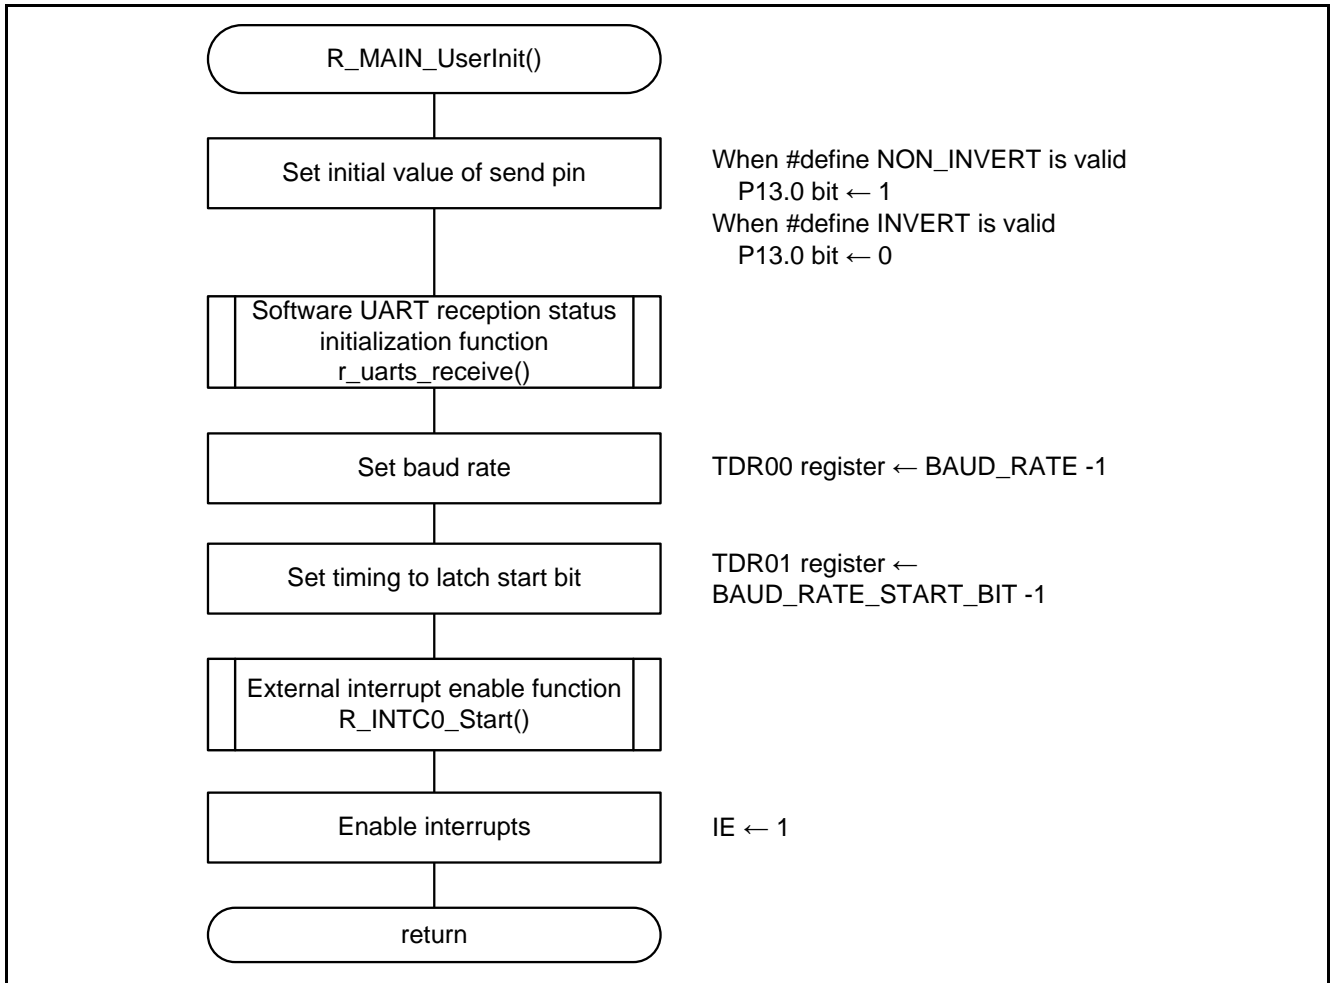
R_MAIN_UserInit()

Set initial value of send pin

When #define NON_INVERT is valid
P13.0 bit ← 1
When #define INVERT is valid
P13.0 bit ← 0

Software UART reception status initialization function
r_uarts_receive()

Set baud rate

TDR00 register ← BAUD_RATE -1

Set timing to latch start bit

TDR01 register ←
BAUD_RATE_START_BIT -1

External interrupt enable function
R_INTC0_Start()

Enable interrupts

IE ← 1

return